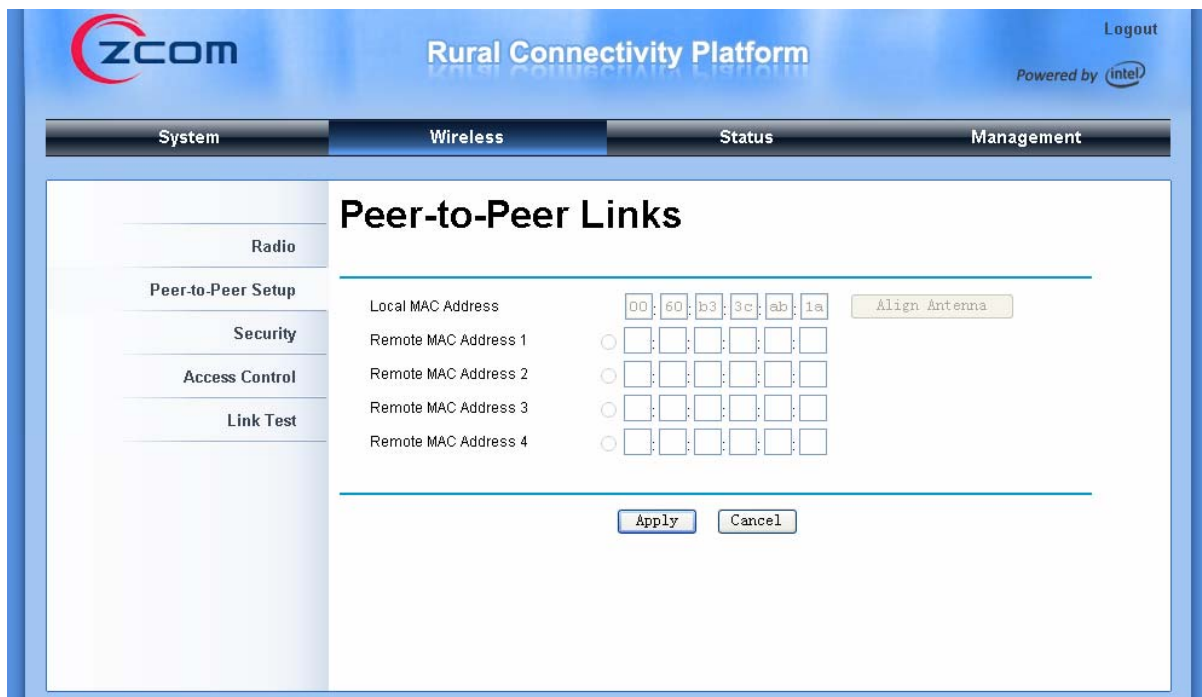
ZCOM

Rural Connectivity Platform

Logout

Powered by intel

System | Wireless | Status | Management

Radio

Peer-to-Peer Setup

Security

Access Control

Link Test

Peer-to-Peer Links

Local MAC Address 00 : 60 : b3 : 3c : ab : 1a Align Antenna

Remote MAC Address 1 : : : : :

Remote MAC Address 2 : : : : :

Remote MAC Address 3 : : : : :

Remote MAC Address 4 : : : : :

Apply Cancel